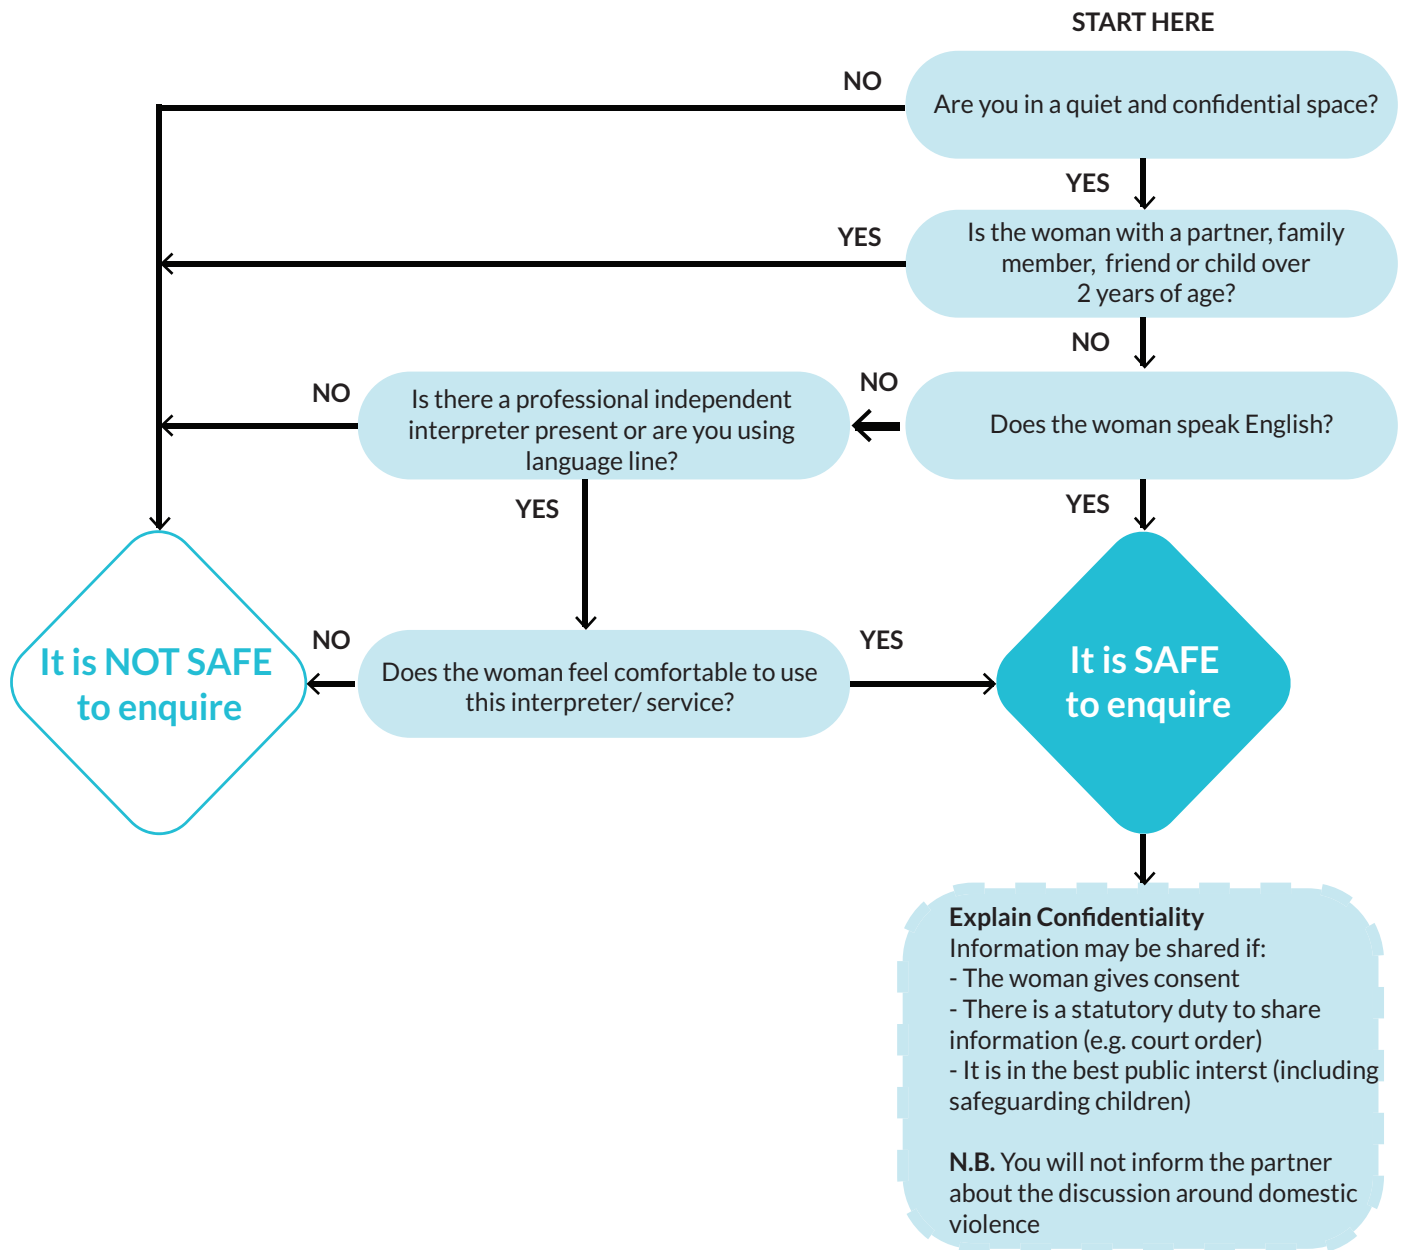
START HERE

Are you in a quiet and confidential space?

NO

YES

Is the woman with a partner, family member, friend or child over 2 years of age?

YES

NO

Does the woman speak English?

NO

Is there a professional independent interpreter present or are you using language line?

NO

YES

YES

It is NOT SAFE to enquire

NO

Does the woman feel comfortable to use this interpreter/ service?

YES

It is SAFE to enquire

Explain Confidentiality
Information may be shared if:
- The woman gives consent
- There is a statutory duty to share information (e.g. court order)
- It is in the best public interst (including safeguarding children)

N.B. You will not inform the partner about the discussion around domestic violence